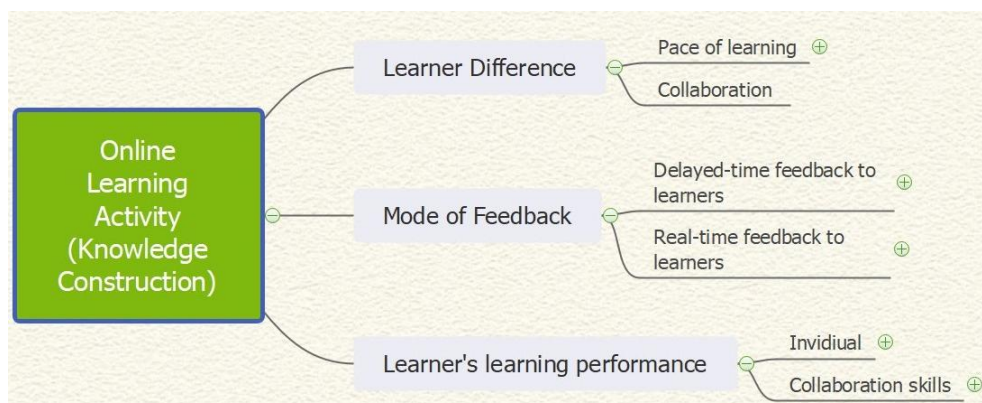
Online Learning Activity (Knowledge Construction)

Learner Difference

Pace of learning

Collaboration

Mode of Feedback

Delayed-time feedback to learners

Real-time feedback to learners

Learner's learning performance

Invidiual

Collaboration skills